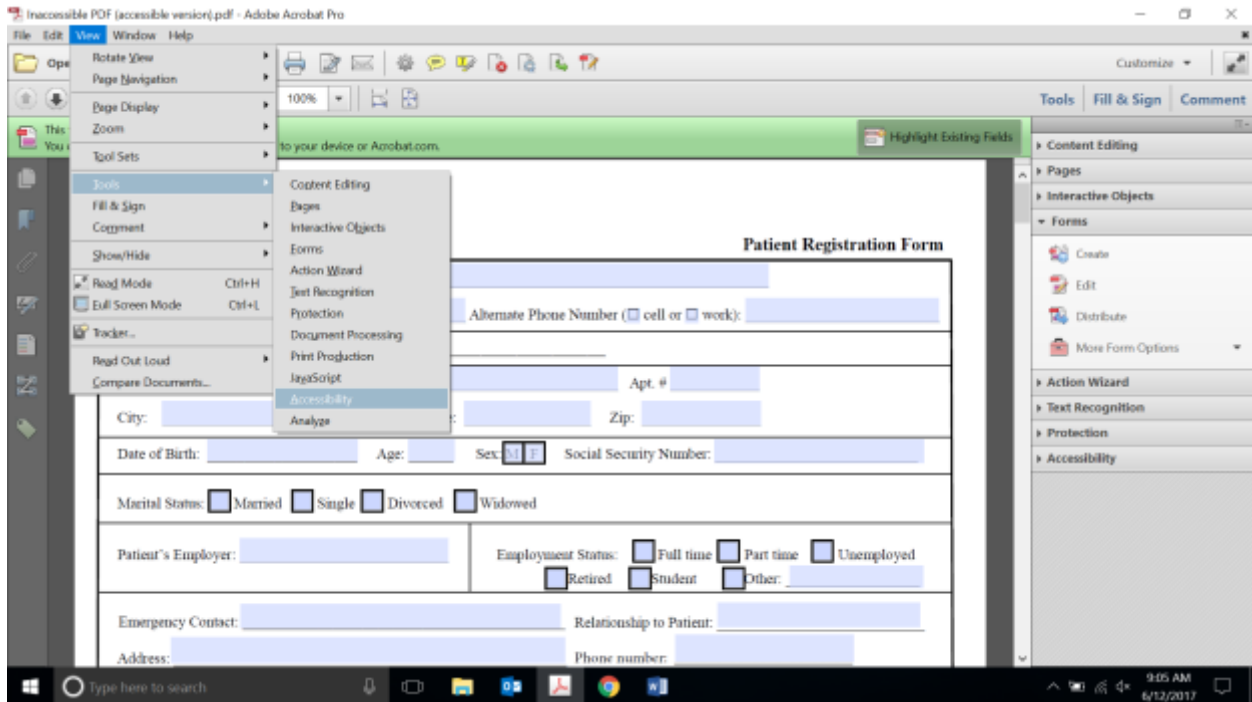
Inaccessible PDF (accessible version).pdf - Adobe Acrobat Pro

File Edit View Window Help

Ope

This
You

Rotate View
Page Navigation
Page Display
Zoom
Tool Sets
Tools
Fill & Sign
Comment
Show/Hide
Read Mode Ctrl+H
Full Screen Mode Ctrl+L
Tracker...
Read Out Loud
Compare Documents...

Content Editing
Pages
Interactive Objects
Forms
Action Wizard
Text Recognition
Protection
Document Processing
Print Production
JavaScript
Accessibility
Analyze

100%

to your device or Acrobat.com.

Highlight Existing Fields

Customize

Tools Fill & Sign Comment

Content Editing
Pages
Interactive Objects
Forms
Create
Edit
Distribute
More Form Options
Action Wizard
Text Recognition
Protection
Accessibility

Patient Registration Form

Alternate Phone Number (☐ cell or ☐ work):

Apt. #

City:

Zip:

Date of Birth: Age: Sex: M F Social Security Number:

Marital Status: Married Single Divorced Widowed

Patient's Employer:

Employment Status: Full time Part time Unemployed Retired Student Other:

Emergency Contact: Relationship to Patient:

Address: Phone number:

Type here to search

9:05 AM
6/12/2017